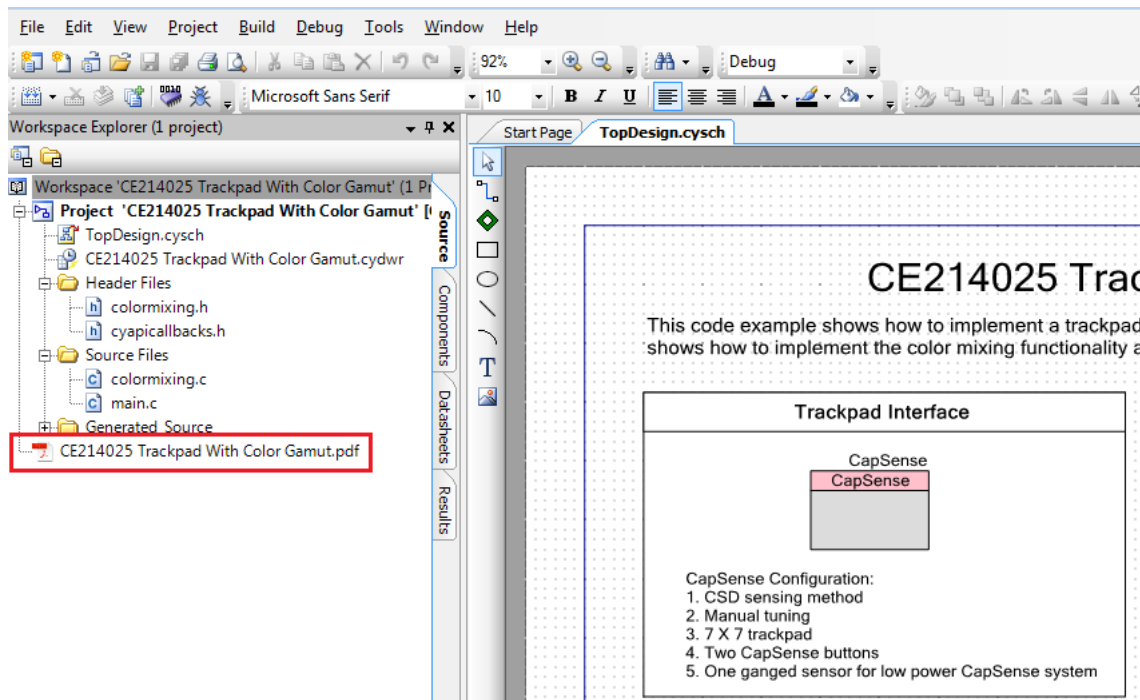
File Edit View Project Build Debug Tools Window Help

92%

Debug

Microsoft Sans Serif

10

B I U

Workspace Explorer (1 project)

Workspace 'CE214025 Trackpad With Color Gamut' (1 Pr

Project 'CE214025 Trackpad With Color Gamut' [

TopDesign.cysch

CE214025 Trackpad With Color Gamut.cydwr

Header Files

colormixing.h

cyapicallbacks.h

Source Files

colormixing.c

main.c

Generated Source

CE214025 Trackpad With Color Gamut.pdf

Source

Components

Datasheets

Results

Start Page

TopDesign.cysch

CE214025 Trac

This code example shows how to implement a trackpad
shows how to implement the color mixing functionality a

Trackpad Interface

CapSense

CapSense

CapSense Configuration:
1. CSD sensing method
2. Manual tuning
3. 7 X 7 trackpad
4. Two CapSense buttons
5. One ganged sensor for low power CapSense system